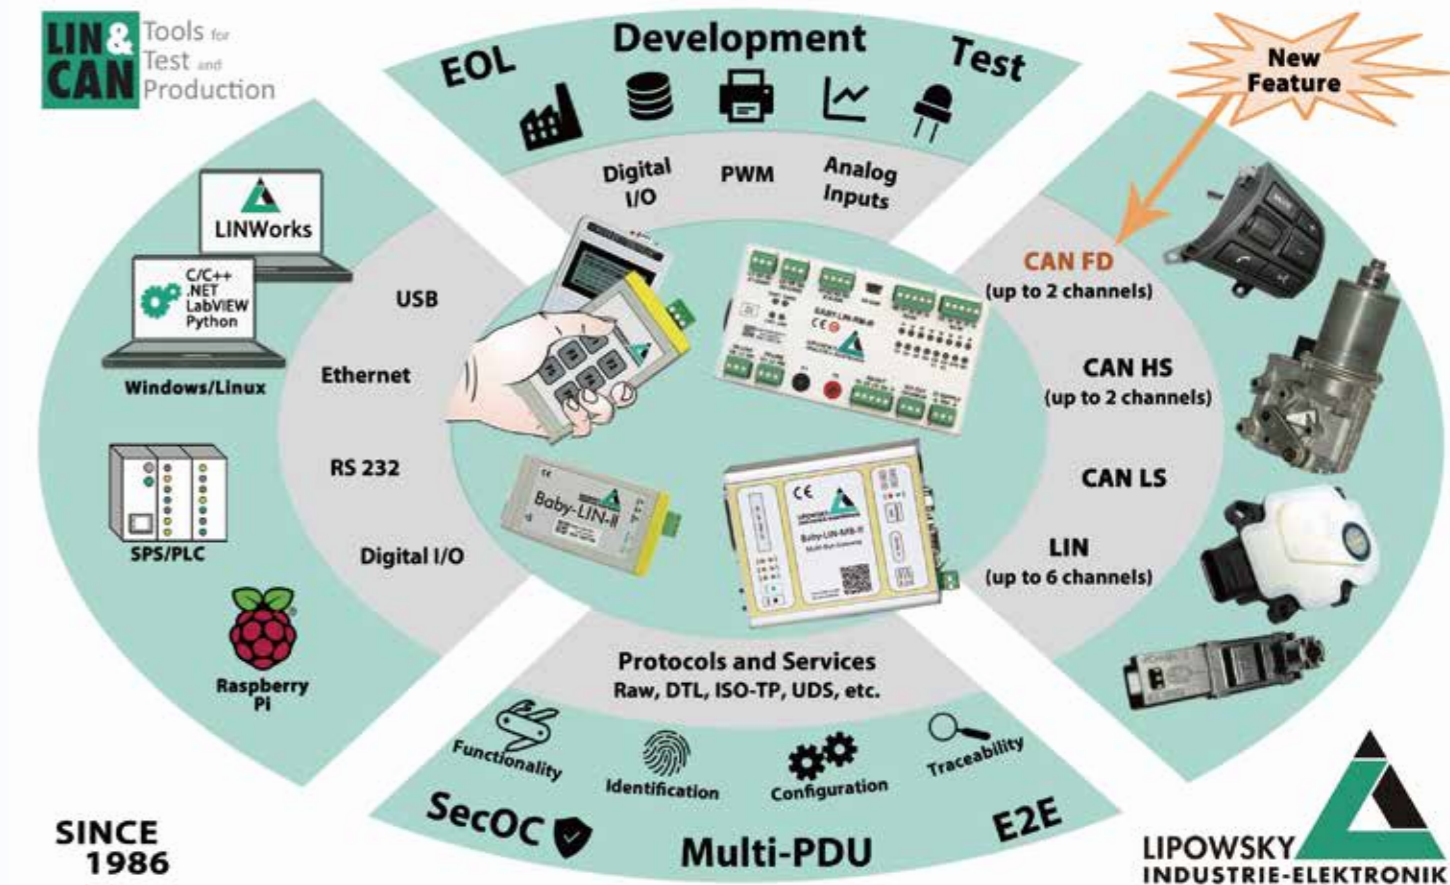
LIN & CAN Tools for Test and Production

EOL
Development
Test

New Feature

Digital I/O
PWM
Analog Inputs

LINWorks

C/C++
.NET
LabVIEW
Python

Windows/Linux

SPS/PLC

Raspberry Pi

USB
Ethernet
RS 232
Digital I/O

Baby-LIN-II

CAN FD
(up to 2 channels)
CAN HS
(up to 2 channels)
CAN LS
LIN
(up to 6 channels)

Protocols and Services
Raw, DTL, ISO-TP, UDS, etc.

Functionality
Identification
Configuration
Traceability

SecOC
Multi-PDU
E2E

SINCE 1986

LIPOWSKY
INDUSTRIE-ELEKTRONIK